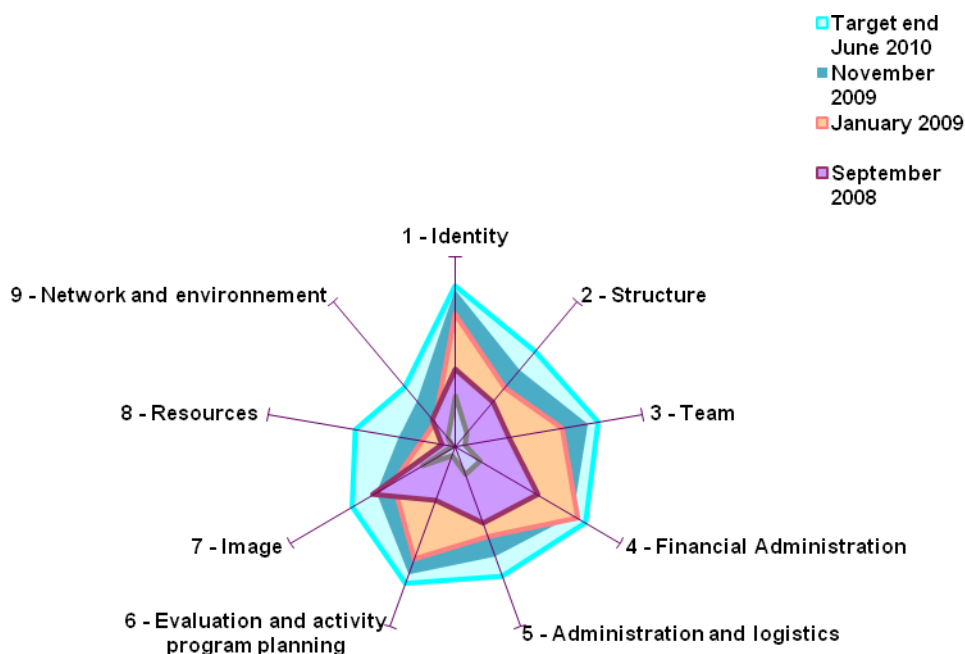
Target end June 2010
November 2009
January 2009
September 2008

1 - Identity
2 - Structure
3 - Team
4 - Financial Administration
5 - Administration and logistics
6 - Evaluation and activity program planning
7 - Image
8 - Resources
9 - Network and environnement